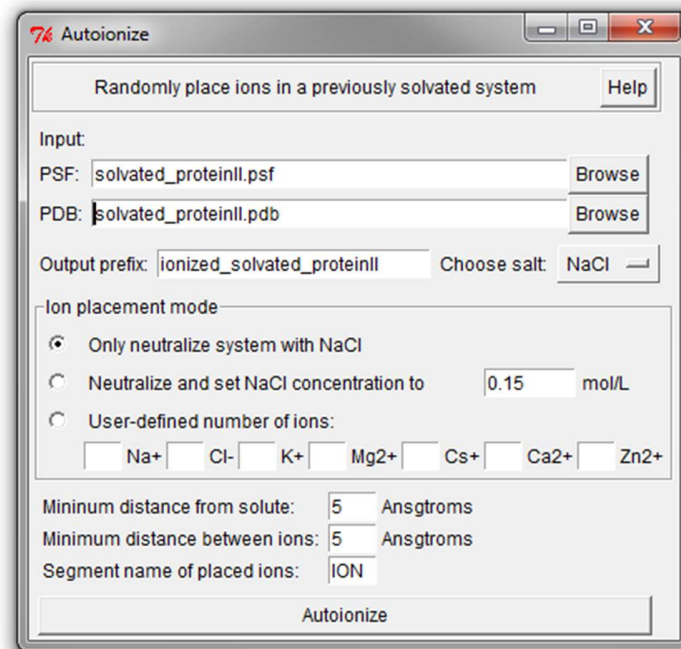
Autoionize

Randomly place ions in a previously solvated system

Help

Input:

PSF: solvated_proteinII.psf

Browse

PDB: solvated_proteinII.pdb

Browse

Output prefix: ionized_solvated_proteinII

Choose salt: NaCl

Ion placement mode

Only neutralize system with NaCl

Neutralize and set NaCl concentration to 0.15 mol/L

User-defined number of ions:

Na+ Cl- K+ Mg2+ Cs+ Ca2+ Zn2+

Mininum distance from solute: 5 Ansgtroms

Minimum distance between ions: 5 Ansgtroms

Segment name of placed ions: ION

Autoionize